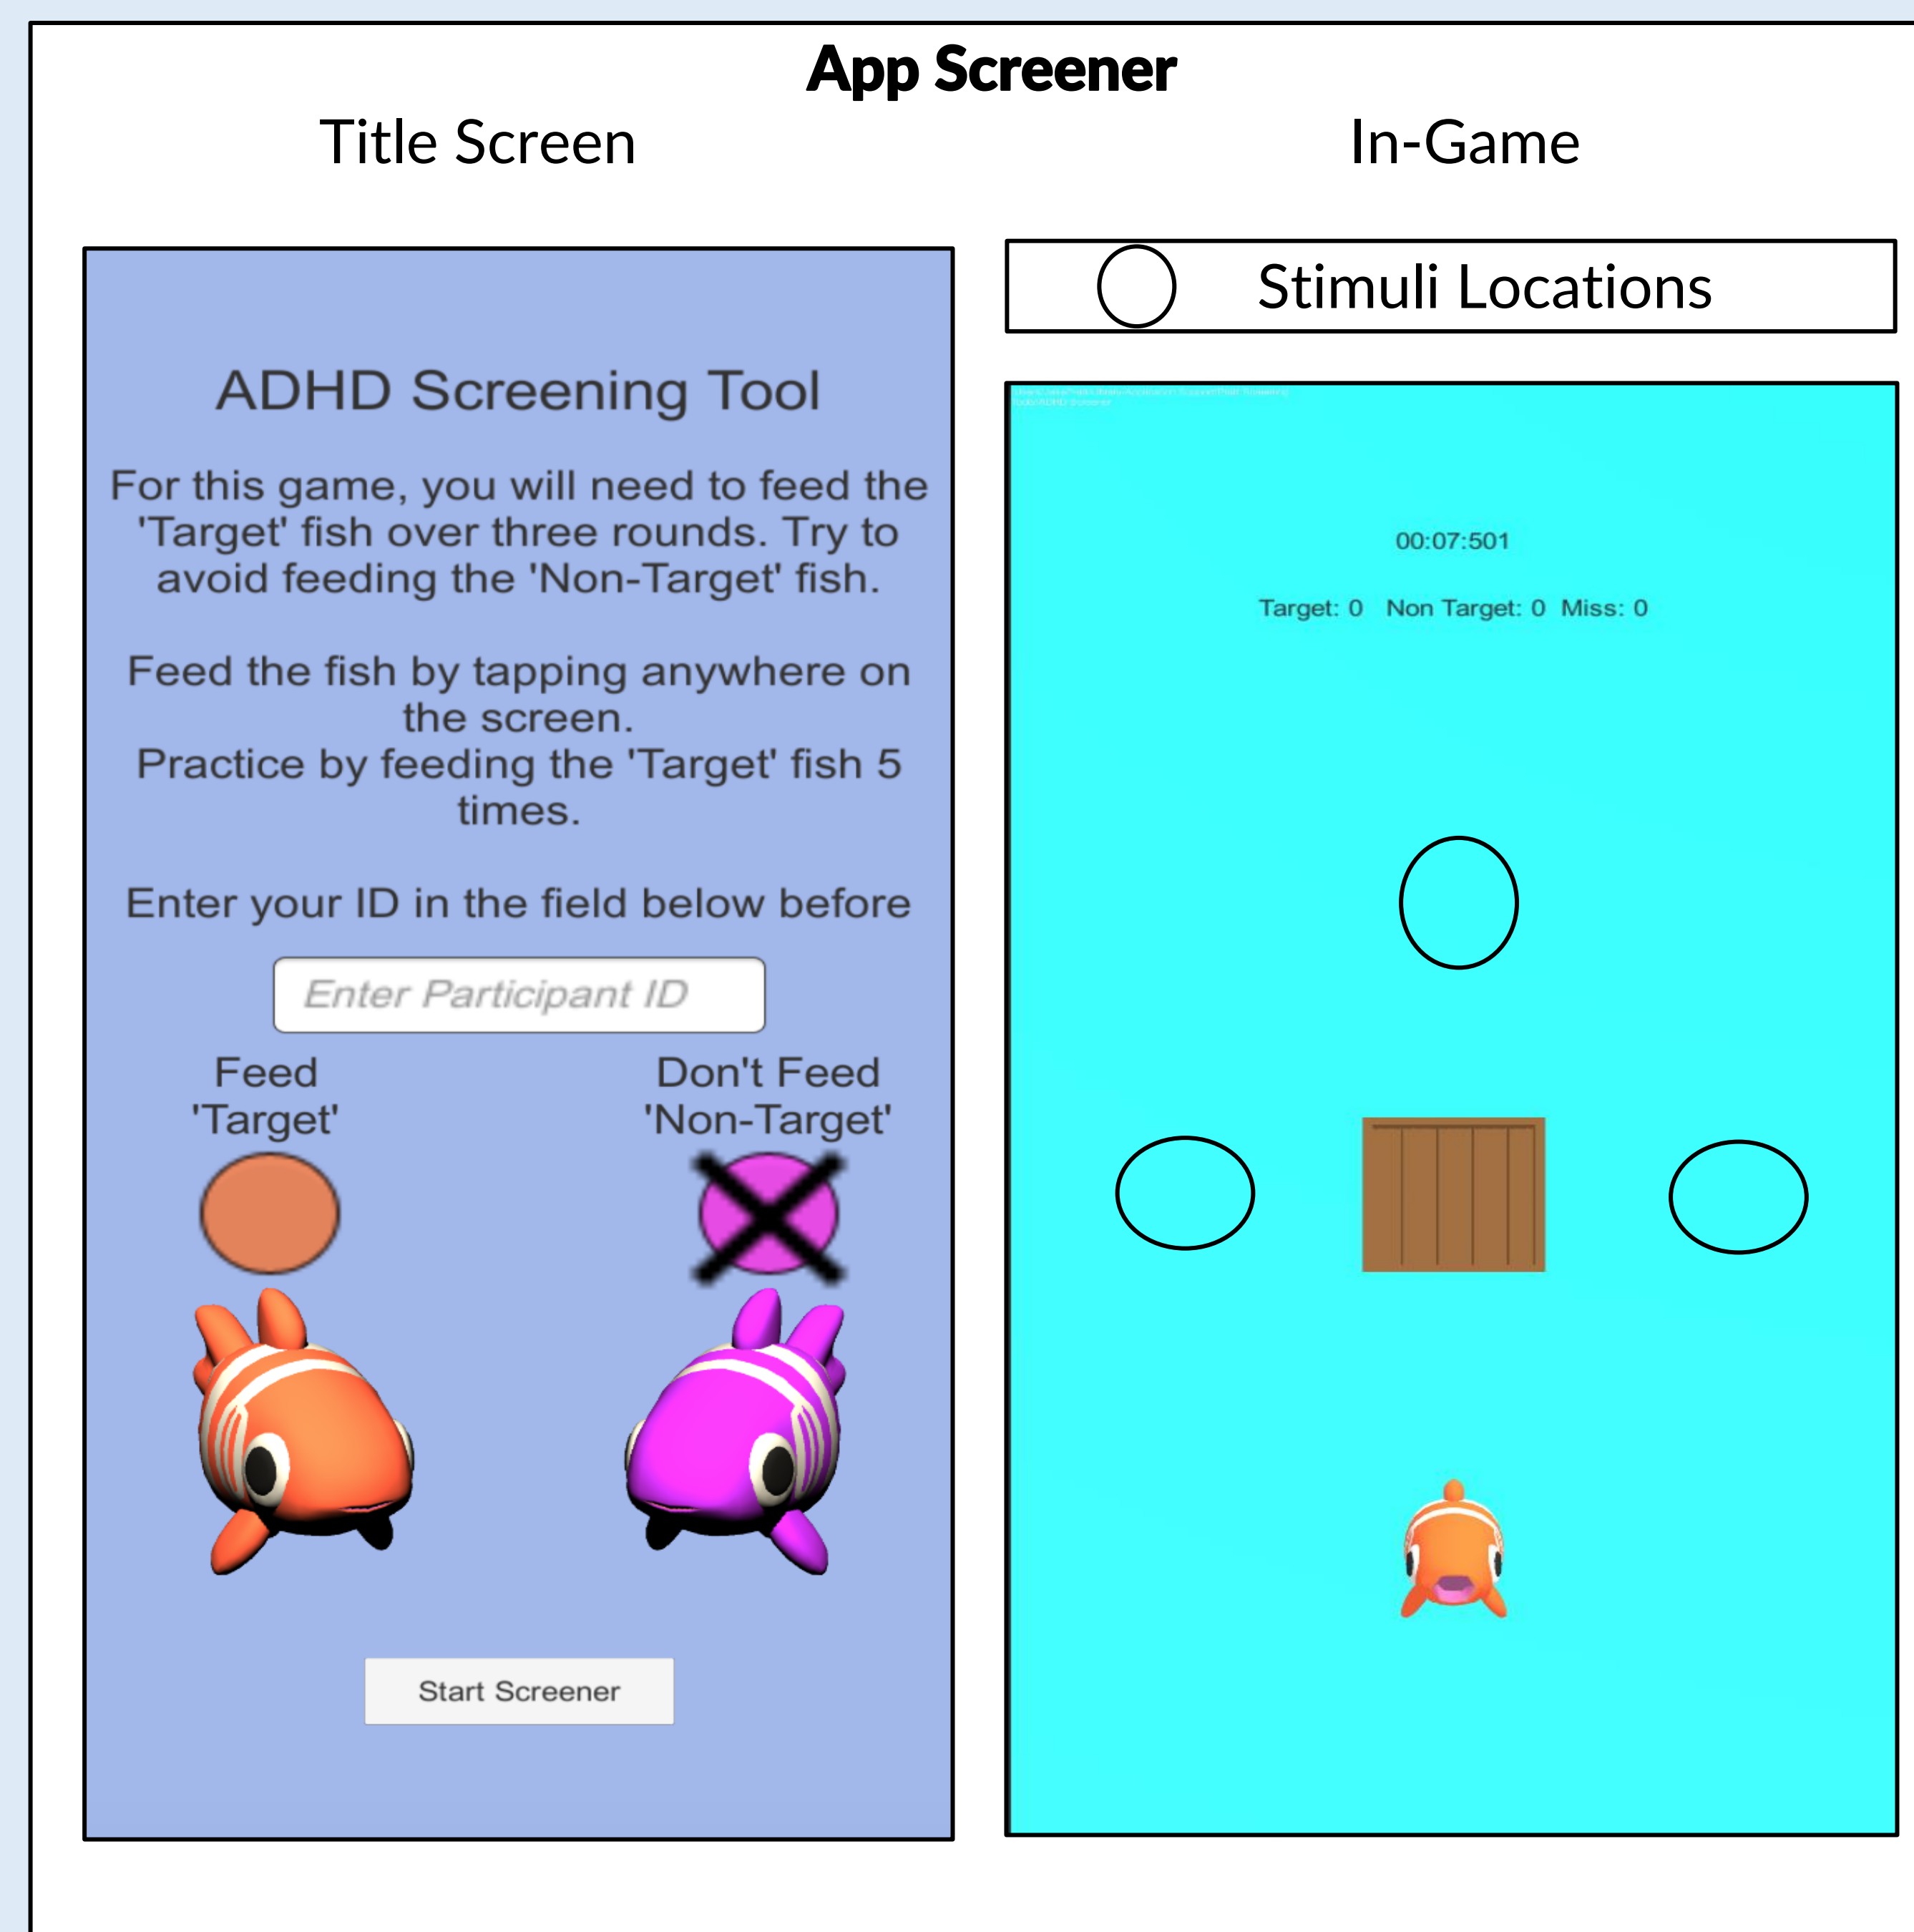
App Screener

Title Screen

In-Game

Stimuli Locations

ADHD Screening Tool

For this game, you will need to feed the 'Target' fish over three rounds. Try to avoid feeding the 'Non-Target' fish.

Feed the fish by tapping anywhere on the screen.
Practice by feeding the 'Target' fish 5 times.

Enter your ID in the field below before

Enter Participant ID

Feed 'Target'

Don't Feed 'Non-Target'

Start Screener

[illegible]

00:07:501

Target: 0 Non Target: 0 Miss: 0